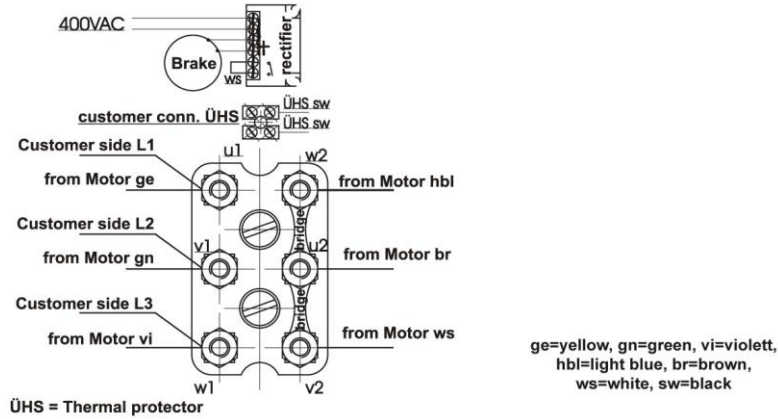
400VAC

Brake

ws

rectifier

customer conn. ÜHS

ÜHS sw

ÜHS sw

Customer side L1

u1

w2

from Motor ge

from Motor hbl

bridge

Customer side L2

v1

u2

from Motor gn

from Motor br

bridge

Customer side L3

from Motor vi

from Motor ws

w1

v2

ÜHS = Thermal protector

ge=yellow, gn=green, vi=violett, hbl=light blue, br=brown, ws=white, sw=black